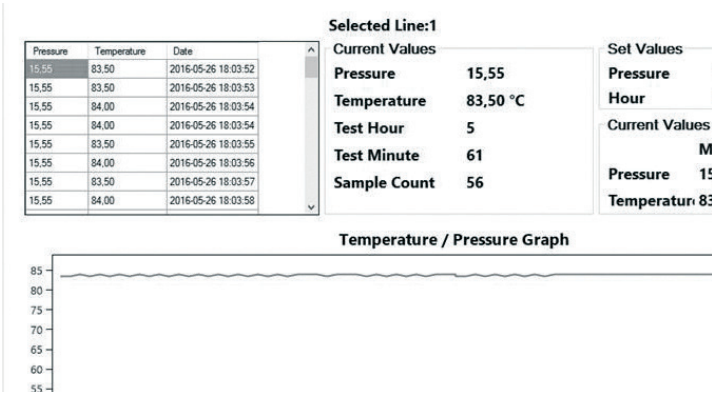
Selected Line:1

| Pressure | Temperature | Date |
|---|---|---|
| 15,55 | 83,50 | 2016-05-26 18:03:52 |
| 15,55 | 83,50 | 2016-05-26 18:03:53 |
| 15,55 | 84,00 | 2016-05-26 18:03:54 |
| 15,55 | 84,00 | 2016-05-26 18:03:54 |
| 15,55 | 83,50 | 2016-05-26 18:03:55 |
| 15,55 | 84,00 | 2016-05-26 18:03:56 |
| 15,55 | 83,50 | 2016-05-26 18:03:57 |
| 15,55 | 84,00 | 2016-05-26 18:03:58 |

Current Values
Pressure 15,55
Temperature 83,50 °C
Test Hour 5
Test Minute 61
Sample Count 56

Set Values
Pressure
Hour

Current Values
M
Pressure 15
Temperatur 83

Temperature / Pressure Graph

85
80
75
70
65
60
55